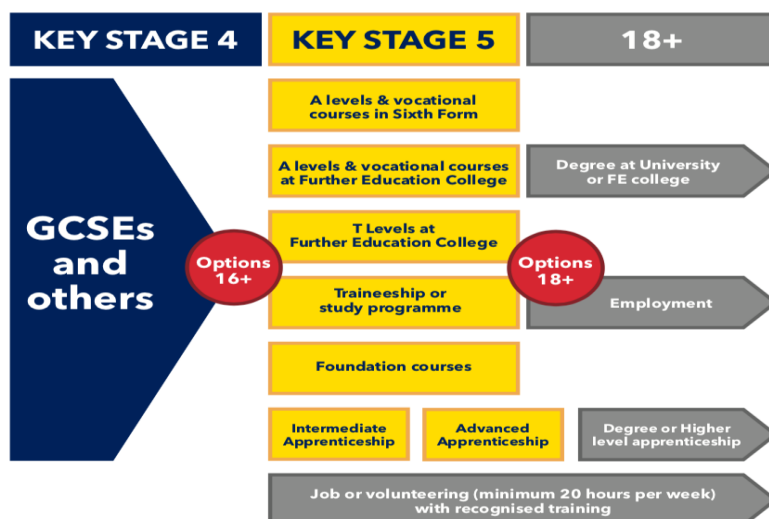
KEY STAGE 4

KEY STAGE 5

18+

GCSEs and others

Options 16+

A levels & vocational courses in Sixth Form

A levels & vocational courses at Further Education College

T Levels at Further Education College

Traineeship or study programme

Foundation courses

Intermediate Apprenticeship

Advanced Apprenticeship

Options 18+

Degree at University or FE college

Employment

Degree or Higher level apprenticeship

Job or volunteering (minimum 20 hours per week) with recognised training